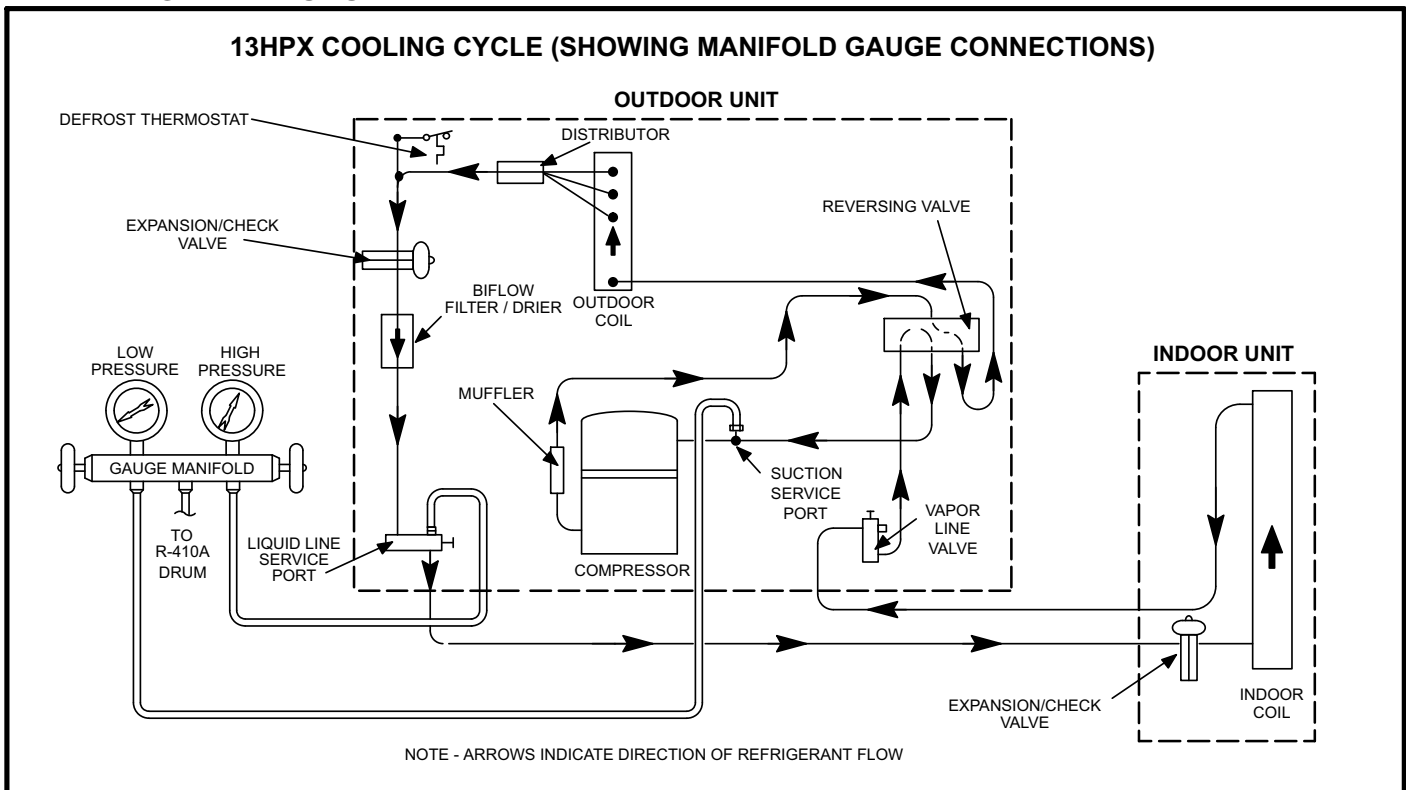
13HPX COOLING CYCLE (SHOWING MANIFOLD GAUGE CONNECTIONS)

OUTDOOR UNIT

DEFROST THERMOSTAT

DISTRIBUTOR

EXPANSION/CHECK VALVE

REVERSING VALVE

BIFLOW FILTER / DRIER

OUTDOOR COIL

LOW PRESSURE

HIGH PRESSURE

INDOOR UNIT

MUFFLER

GAUGE MANIFOLD

SUCTION SERVICE PORT

TO R-410A DRUM

LIQUID LINE SERVICE PORT

VAPOR LINE VALVE

COMPRESSOR

EXPANSION/CHECK VALVE

INDOOR COIL

NOTE - ARROWS INDICATE DIRECTION OF REFRIGERANT FLOW